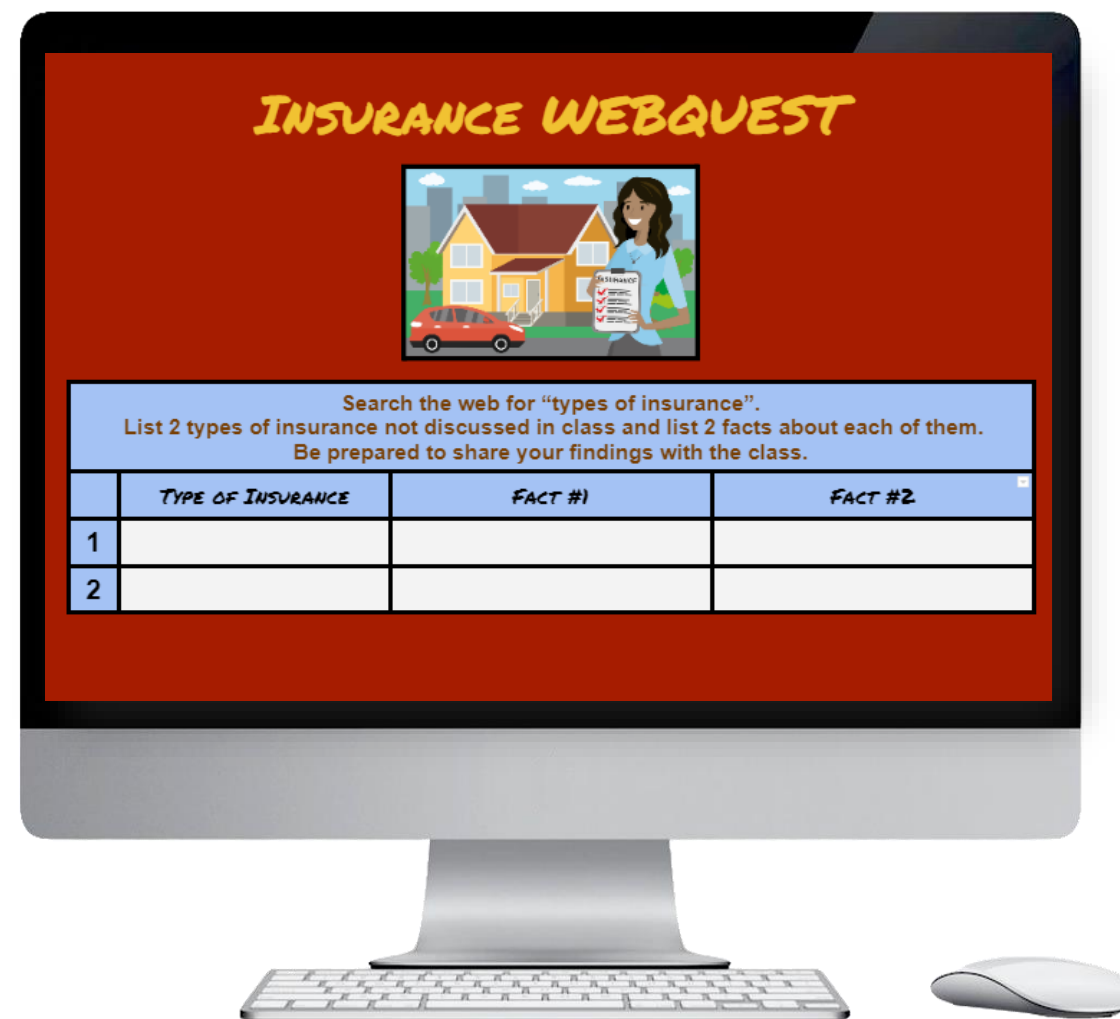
Insurance WEBQUEST

INSURANCE

Search the web for “types of insurance”.
List 2 types of insurance not discussed in class and list 2 facts about each of them.
Be prepared to share your findings with the class.

| | Type of Insurance | Fact #1 | Fact #2 |
|---|---|---|---|
| 1 | | | |
| 2 | | | |